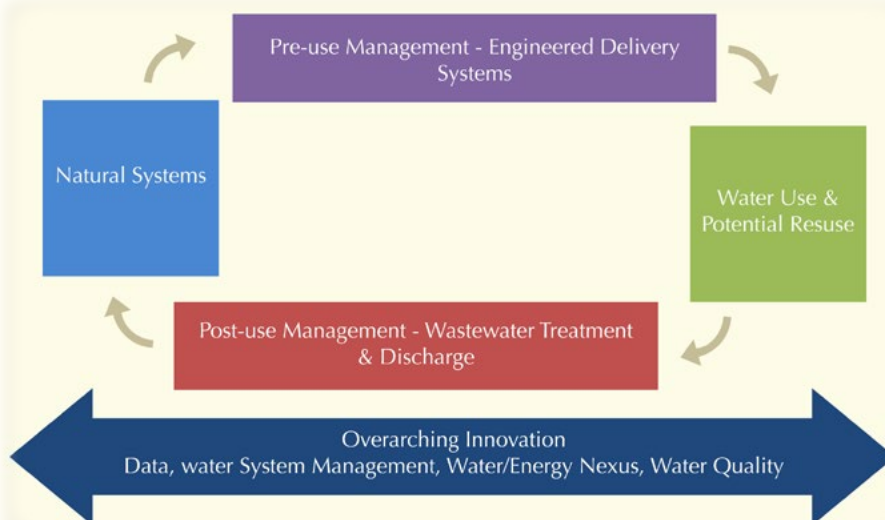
Pre-use Management - Engineered Delivery Systems

Water Use & Potential Resuse

Post-use Management - Wastewater Treatment & Discharge

Natural Systems

Overarching Innovation
Data, water System Management, Water/Energy Nexus, Water Quality